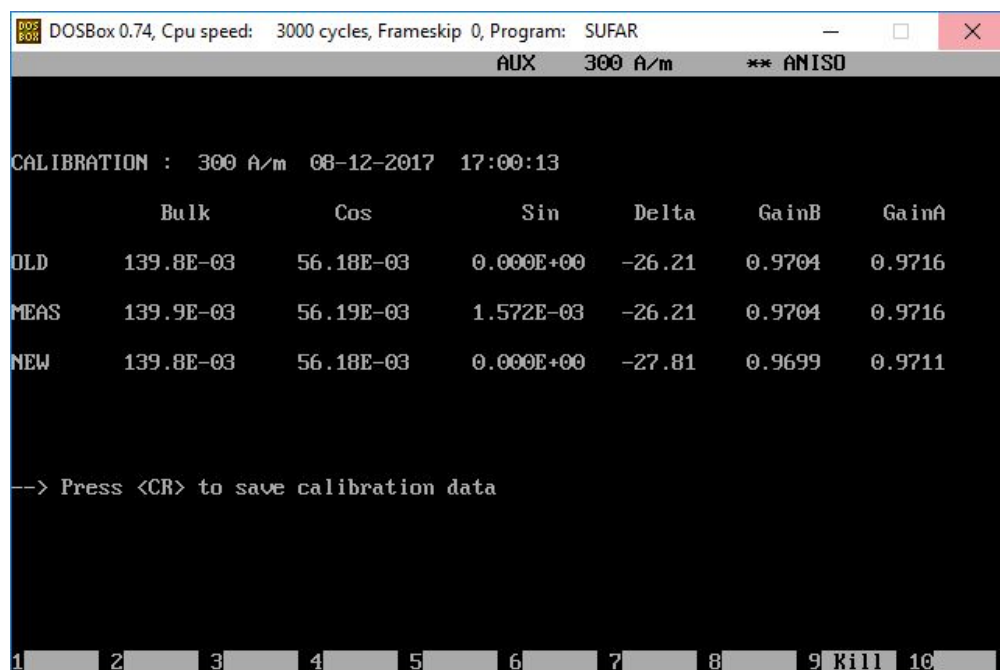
DOSBox 0.74, Cpu speed: 3000 cycles, Frameskip 0, Program: SUFAR

AUX 300 A/m ** ANISO

CALIBRATION : 300 A/m 08-12-2017 17:00:13

| | Bulk | Cos | Sin | Delta | GainB | GainA |
|---|---|---|---|---|---|---|
| OLD | 139.8E-03 | 56.18E-03 | 0.000E+00 | -26.21 | 0.9704 | 0.9716 |
| MEAS | 139.9E-03 | 56.19E-03 | 1.572E-03 | -26.21 | 0.9704 | 0.9716 |
| NEW | 139.8E-03 | 56.18E-03 | 0.000E+00 | -27.81 | 0.9699 | 0.9711 |

--> Press <CR> to save calibration data

1 2 3 4 5 6 7 8 9 Kill 10